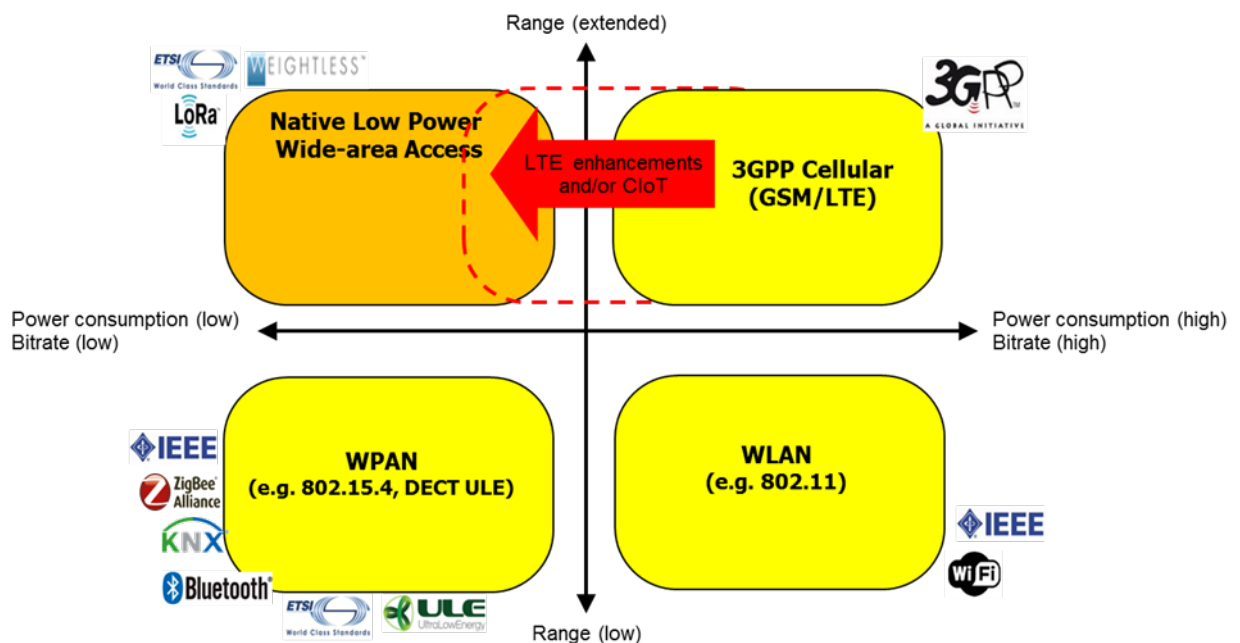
Range (extended)

ETSI World Class Standards
WEIGHTLESS
LoRa

Native Low Power Wide-area Access

LTE enhancements and/or CIoT

3GPP A GLOBAL INITIATIVE

3GPP Cellular (GSM/LTE)

Power consumption (low)
Bitrate (low)

Power consumption (high)
Bitrate (high)

IEEE
ZigBee Alliance
KNX
Bluetooth

WPAN
(e.g. 802.15.4, DECT ULE)

ETSI World Class Standards
ULE UltraLowEnergy

WLAN
(e.g. 802.11)

IEEE
WiFi

Range (low)